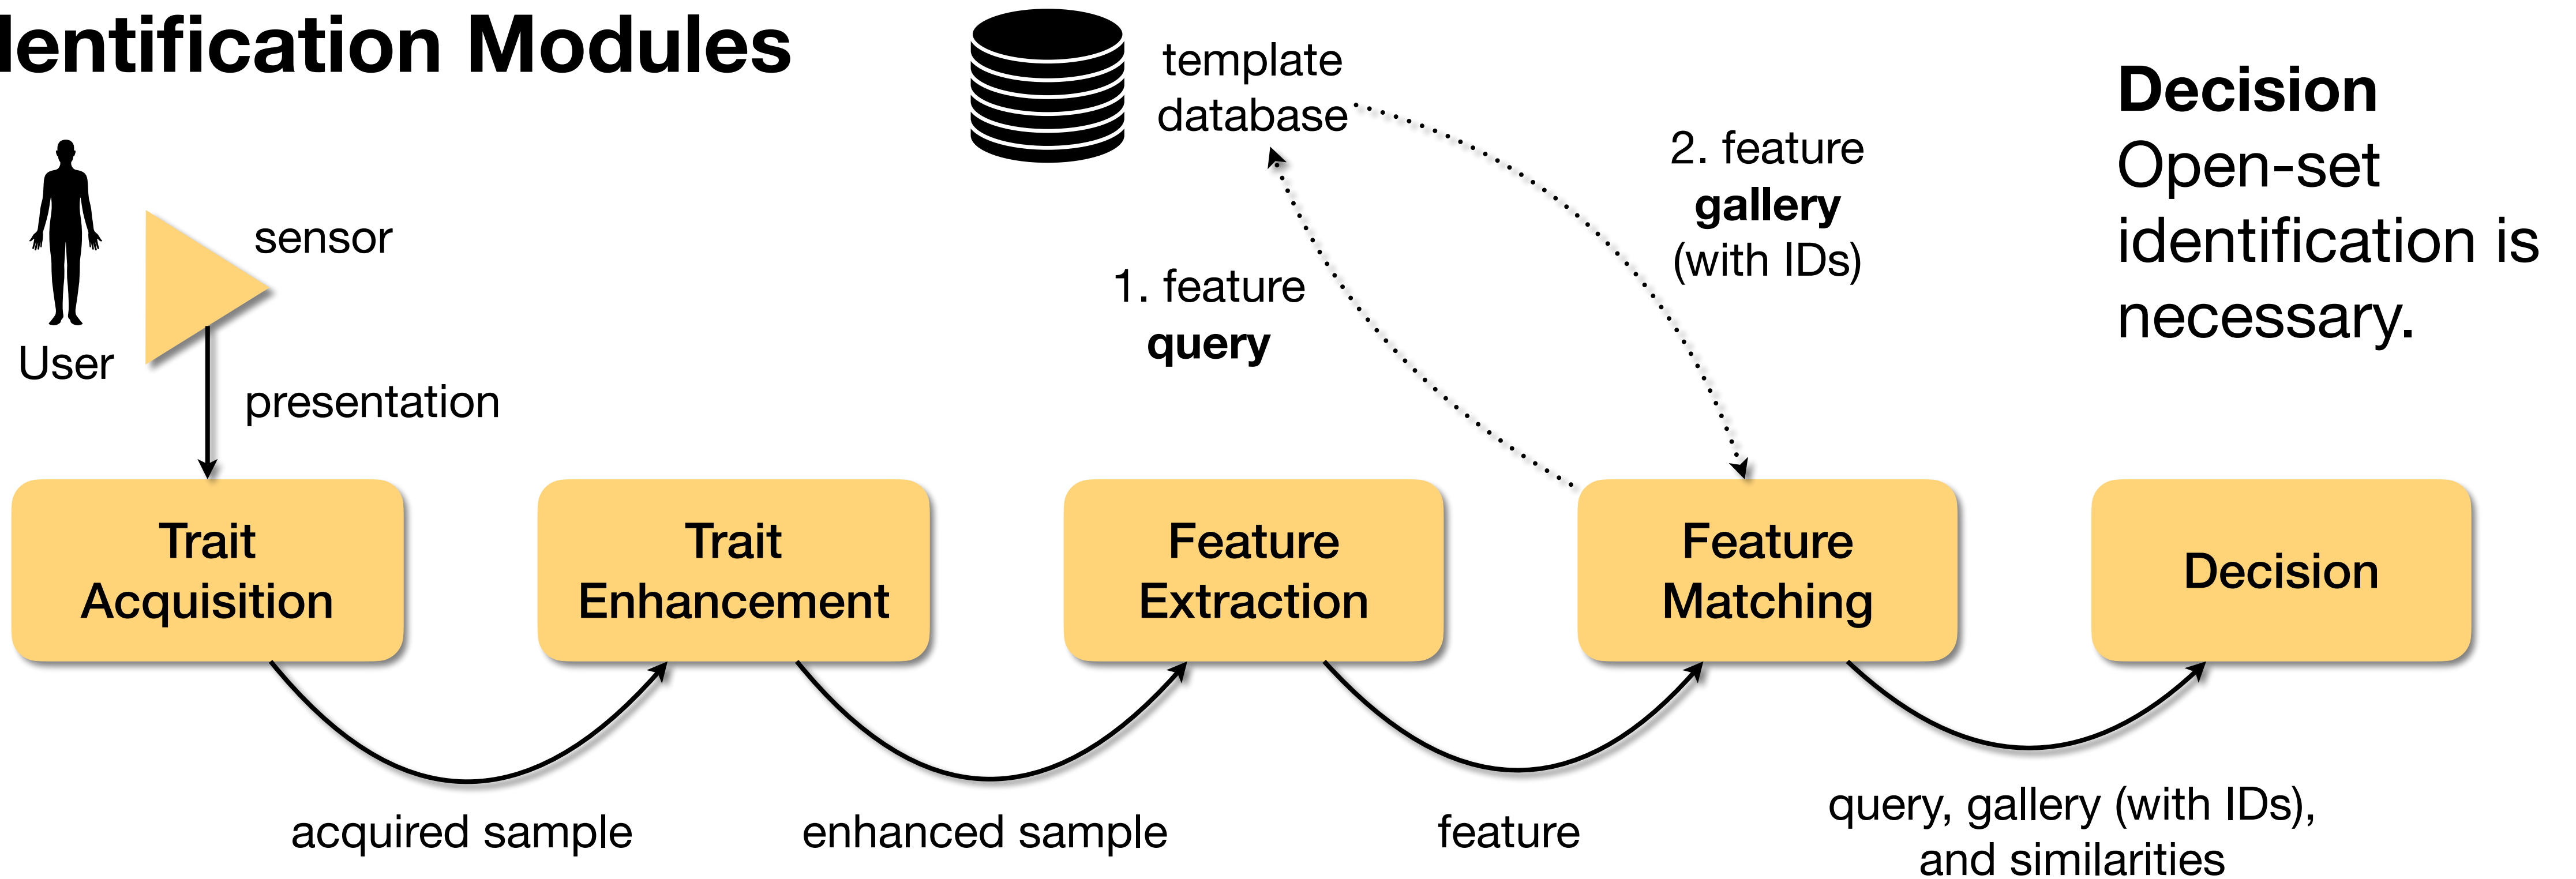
lentification Modules

template database

Decision
Open-set identification is necessary.

2. feature **gallery** (with IDs)

1. feature **query**

sensor

User

presentation

Trait Acquisition

Trait Enhancement

Feature Extraction

Feature Matching

Decision

acquired sample

enhanced sample

feature

query, gallery (with IDs), and similarities